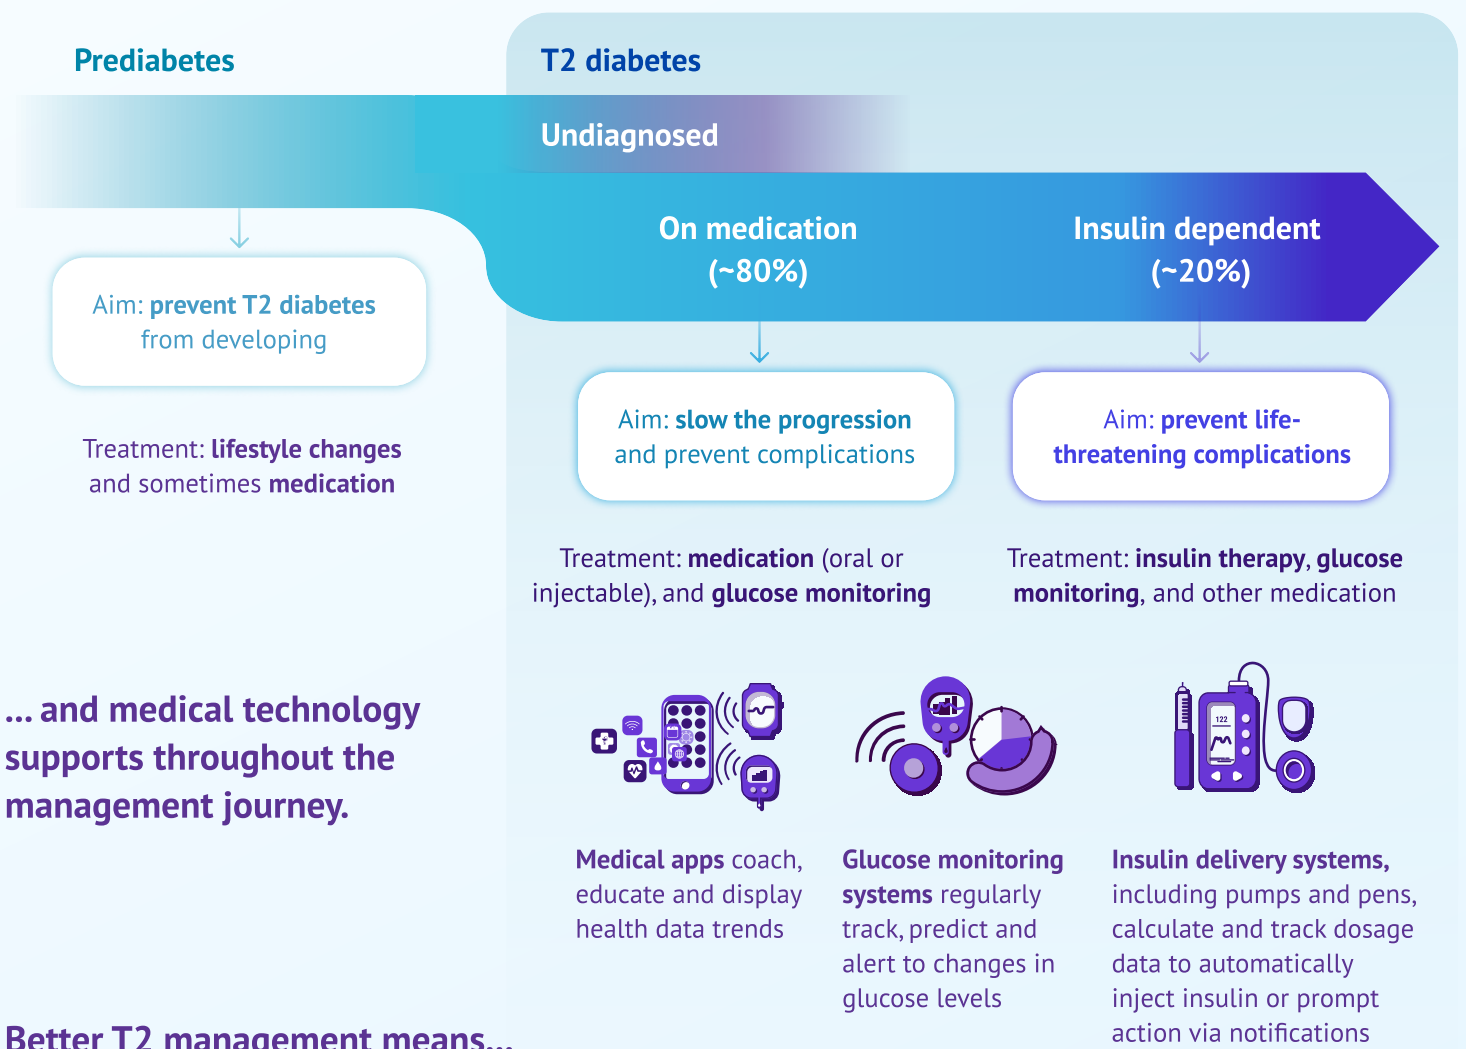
Prediabetes

T2 diabetes

Undiagnosed

On medication (~80%)

Insulin dependent (~20%)

Aim: prevent T2 diabetes from developing

Treatment: lifestyle changes and sometimes medication

Aim: slow the progression and prevent complications

Treatment: medication (oral or injectable), and glucose monitoring

Aim: prevent life-threatening complications

Treatment: insulin therapy, glucose monitoring, and other medication

... and medical technology supports throughout the management journey.

122

Medical apps coach, educate and display health data trends

Glucose monitoring systems regularly track, predict and alert to changes in glucose levels

Insulin delivery systems, including pumps and pens, calculate and track dosage data to automatically inject insulin or prompt action via notifications

Better T2 management means...